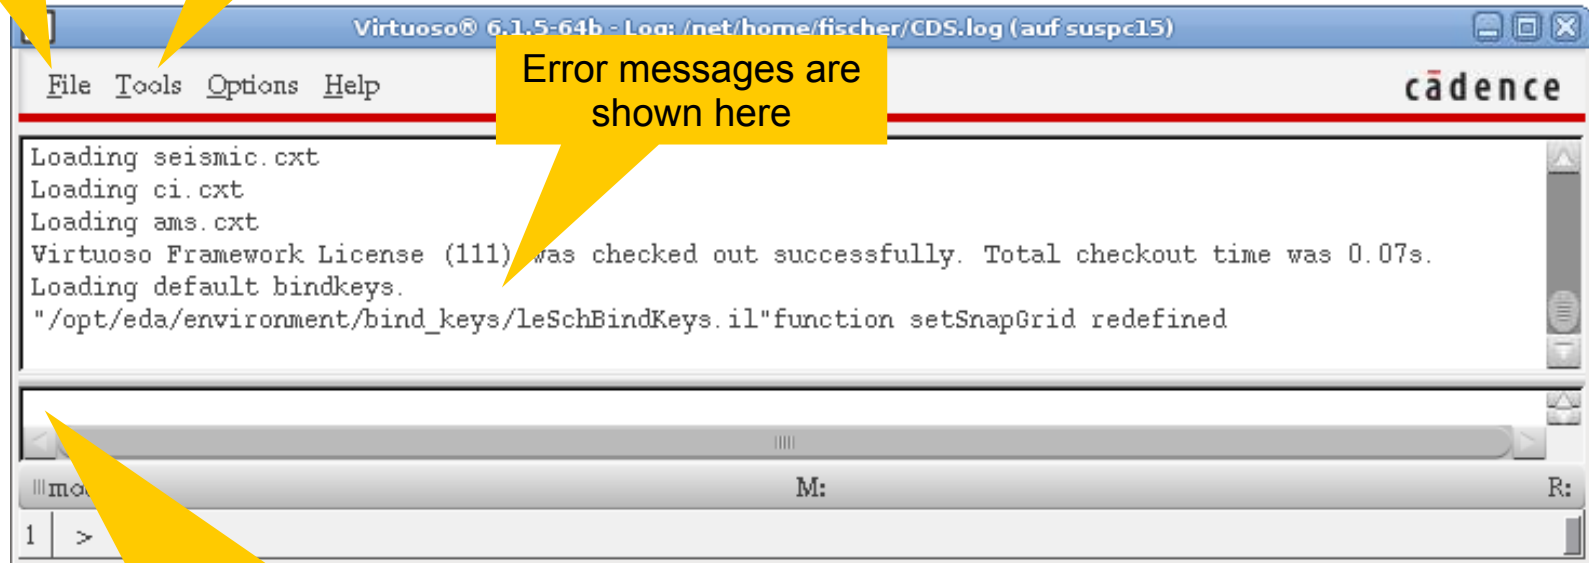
Virtuoso® 6.1.5-64b - Log: /net/home/fischer/CDS.log (auf suspc15)

File Tools Options Help

Error messages are shown here

cādence

Loading seismic.cxt
Loading ci.cxt
Loading ams.cxt
Virtuoso Framework License (111) was checked out successfully. Total checkout time was 0.07s.
Loading default bindkeys.
"/opt/eda/environment/bind_keys/leSchBindKeys.il"function setSnapGrid redefined

mo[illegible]

M:

R:

1 >